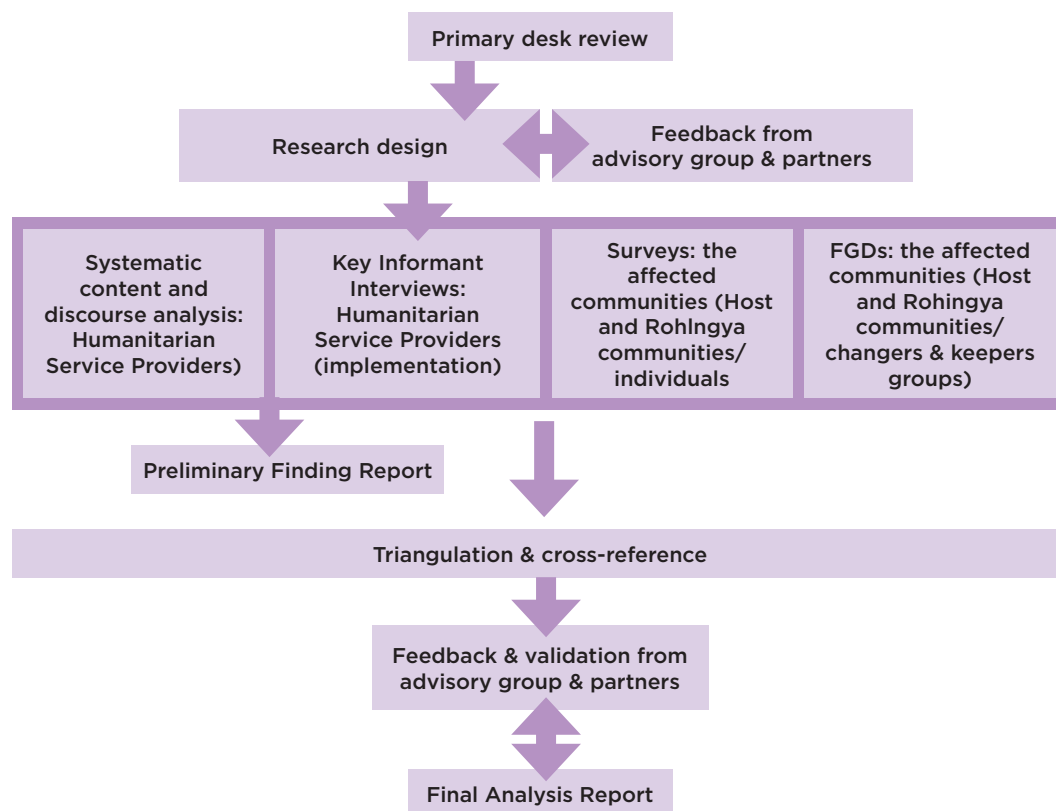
Primary desk review

Research design

Feedback from advisory group & partners

Systematic content and discourse analysis: Humanitarian Service Providers)

Key Informant Interviews: Humanitarian Service Providers (implementation)

Surveys: the affected communities (Host and Rohingya communities/ individuals

FGDs: the affected communities (Host and Rohingya communities/ changers & keepers groups)

Preliminary Finding Report

Triangulation & cross-reference

Feedback & validation from advisory group & partners

Final Analysis Report